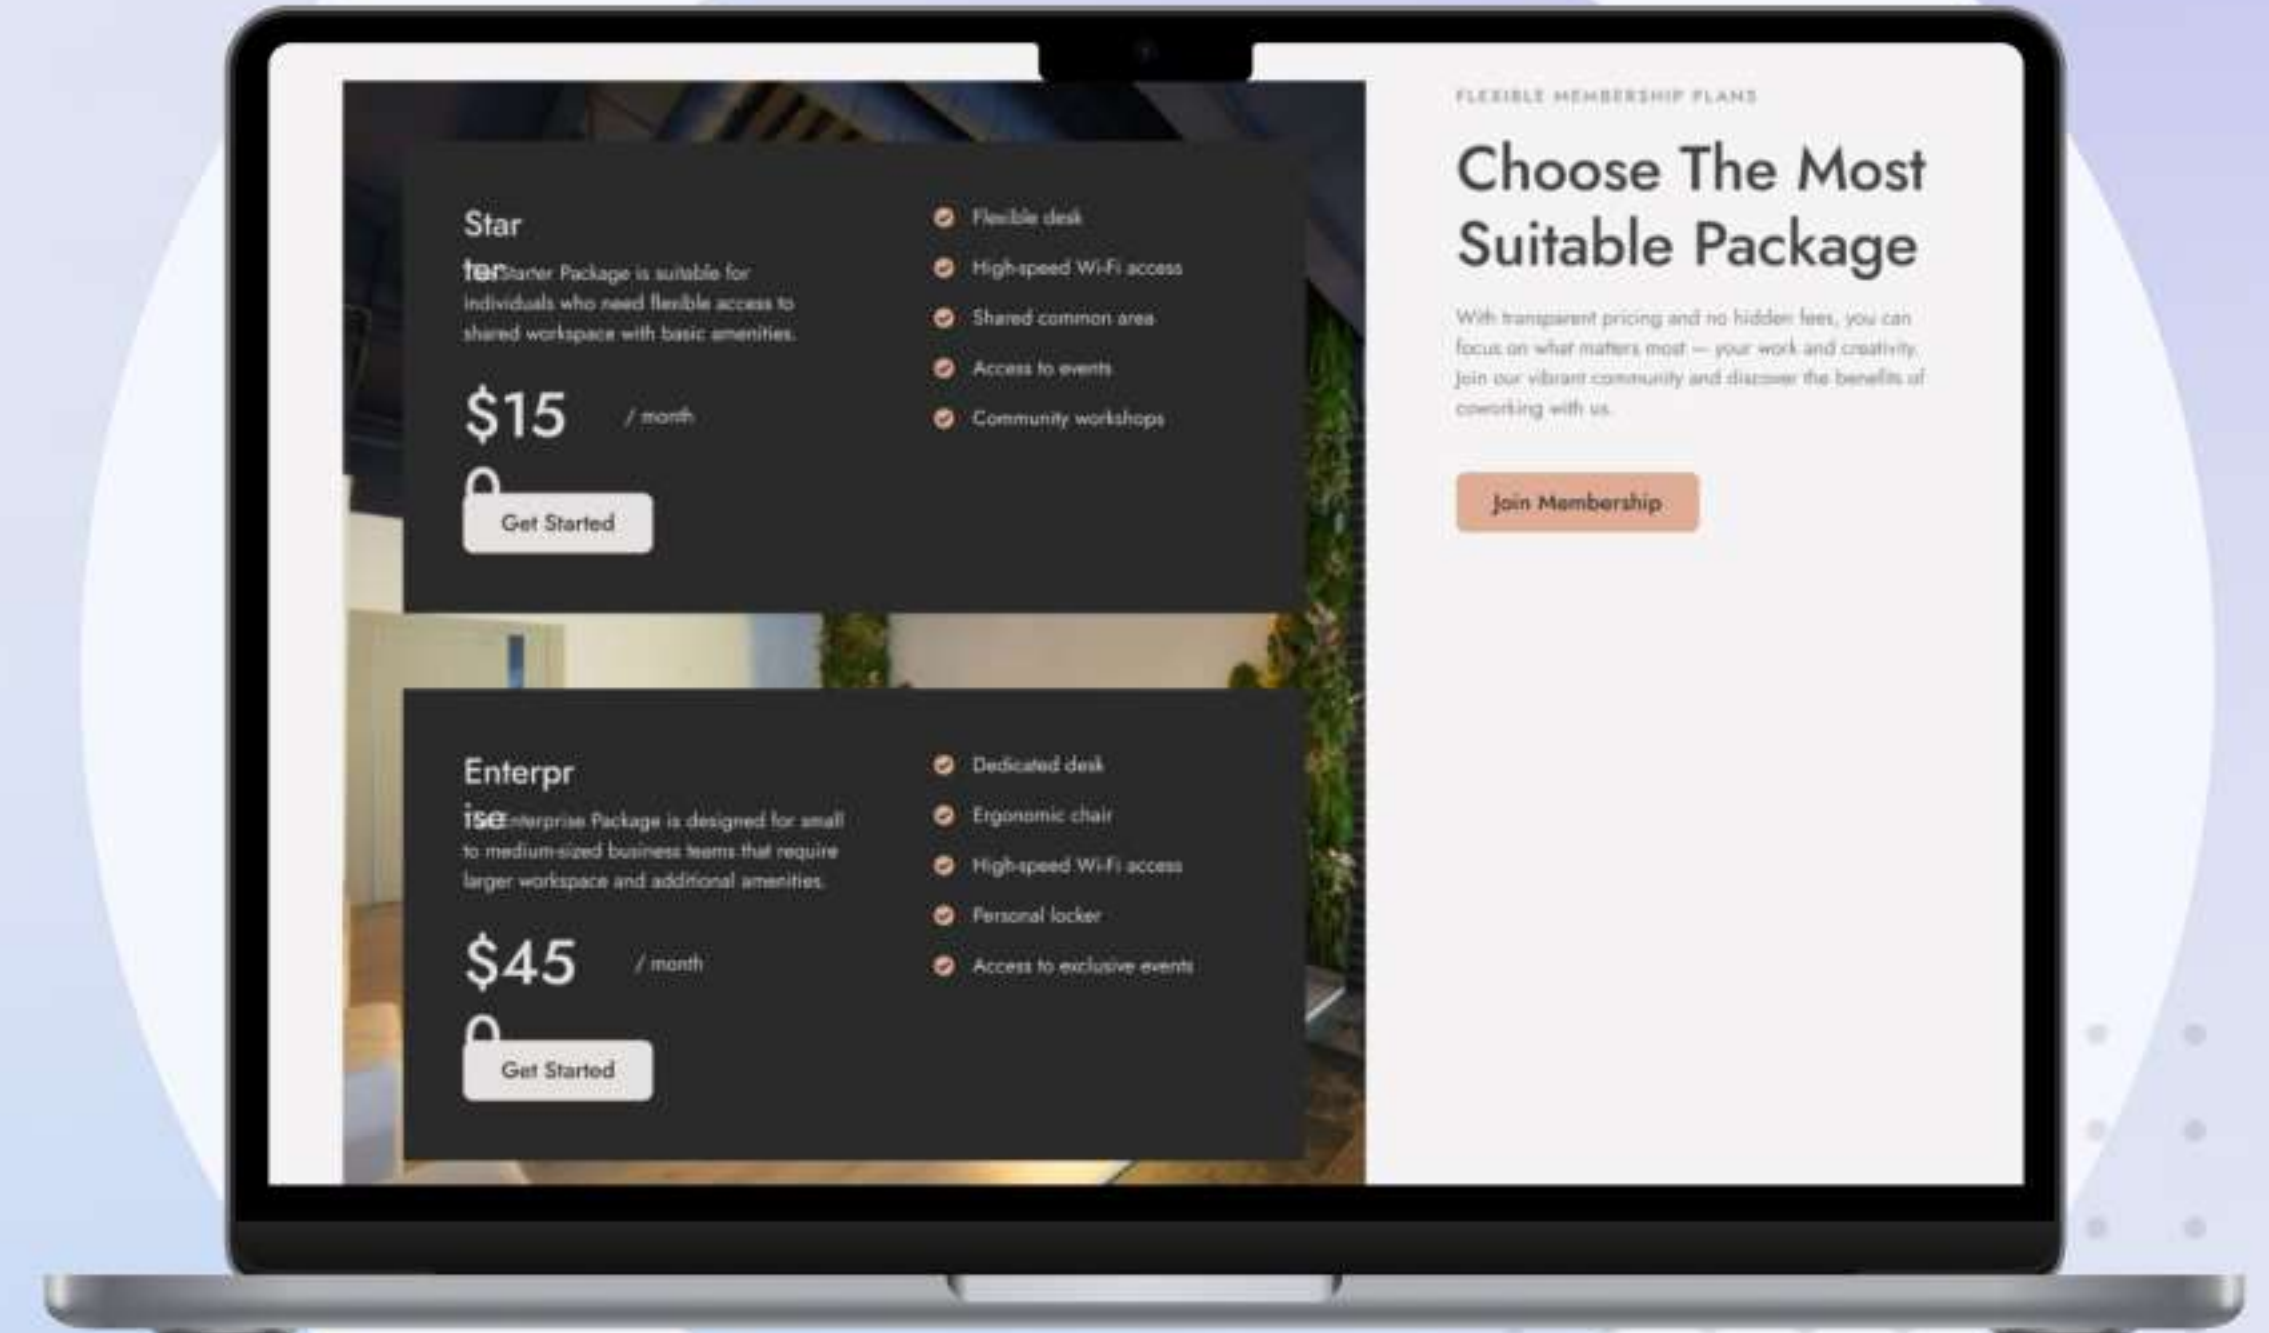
Star

terStarter Package is suitable for individuals who need flexible access to shared workspace with basic amenities.

$15 / month

Get Started

Flexible desk
High-speed Wi-Fi access
Shared common area
Access to events
Community workshops

Enterpr

iseEnterprise Package is designed for small to medium-sized business teams that require larger workspace and additional amenities.

$45 / month

Get Started

Dedicated desk
Ergonomic chair
High-speed Wi-Fi access
Personal locker
Access to exclusive events

FLEXIBLE MEMBERSHIP PLANS

Choose The Most Suitable Package

With transparent pricing and no hidden fees, you can focus on what matters most — your work and creativity. Join our vibrant community and discover the benefits of coworking with us.

Join Membership